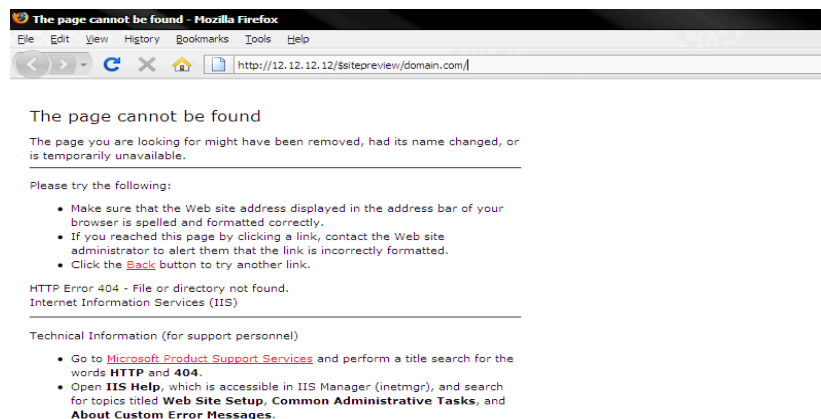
The page cannot be found - Mozilla Firefox

File Edit View History Bookmarks Tools Help

http://12.12.12.12/$sitepreview/domain.com/

The page cannot be found

The page you are looking for might have been removed, had its name changed, or is temporarily unavailable.

Please try the following:

- Make sure that the Web site address displayed in the address bar of your browser is spelled and formatted correctly.
- If you reached this page by clicking a link, contact the Web site administrator to alert them that the link is incorrectly formatted.
- Click the Back button to try another link.

HTTP Error 404 - File or directory not found.
Internet Information Services (IIS)

Technical Information (for support personnel)

- Go to Microsoft Product Support Services and perform a title search for the words **HTTP** and **404**.
- Open **IIS Help**, which is accessible in IIS Manager (inetmgr), and search for topics titled **Web Site Setup**, **Common Administrative Tasks**, and **About Custom Error Messages**.